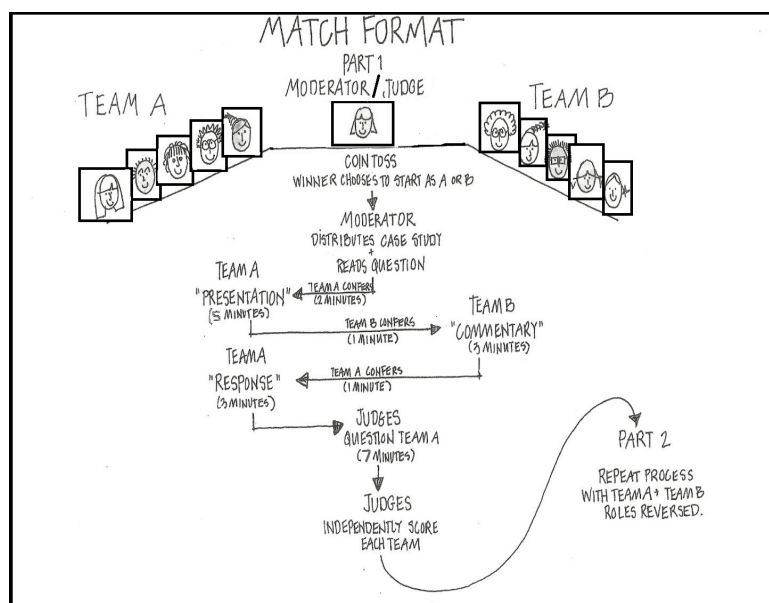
MATCH FORMAT

PART 1

MODERATOR / JUDGE

TEAM A

TEAM B

COIN TOSS
WINNER CHOOSES TO START AS A OR B

MODERATOR
DISTRIBUTES CASE STUDY
+
READS QUESTION

TEAM A CONFERS
(2 MINUTES)

TEAM A
"PRESENTATION"
(5 MINUTES)

TEAM B CONFERS
(1 MINUTE)

TEAM B
"COMMENTARY"
(3 MINUTES)

TEAM A CONFERS
(1 MINUTE)

TEAM A
"RESPONSE"
(3 MINUTES)

JUDGES
QUESTION TEAM A
(7 MINUTES)

JUDGES
INDEPENDENTLY SCORE
EACH TEAM

PART 2

REPEAT PROCESS
WITH TEAM A + TEAM B
ROLES REVERSED.